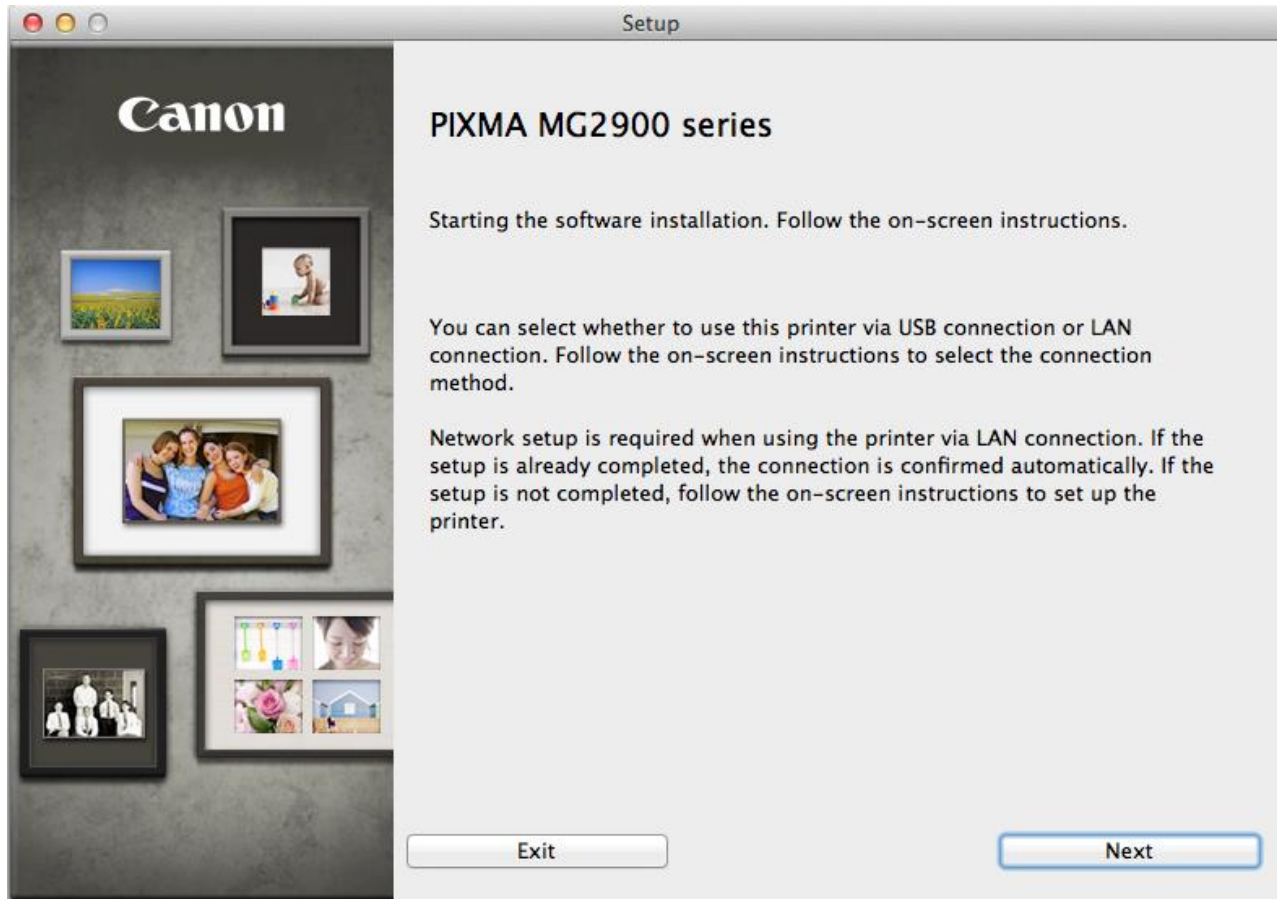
Setup

Canon

PIXMA MG2900 series

Starting the software installation. Follow the on-screen instructions.

You can select whether to use this printer via USB connection or LAN connection. Follow the on-screen instructions to select the connection method.

Network setup is required when using the printer via LAN connection. If the setup is already completed, the connection is confirmed automatically. If the setup is not completed, follow the on-screen instructions to set up the printer.

Exit

Next